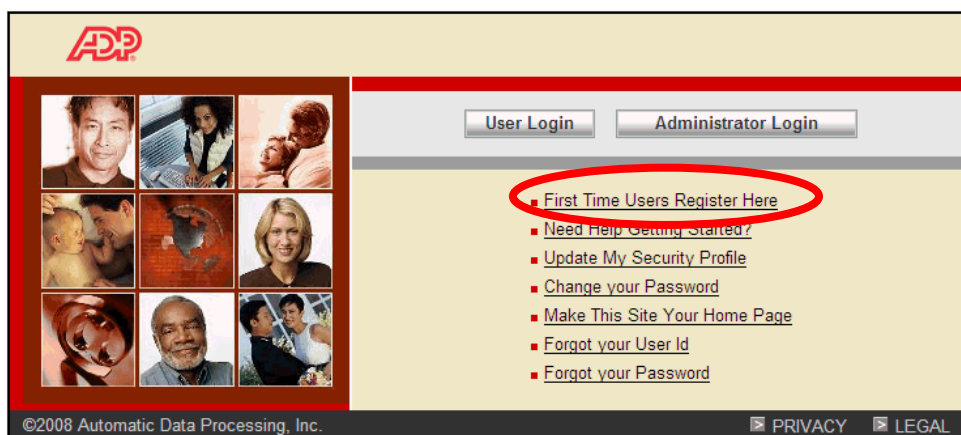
ADP

User Login

Administrator Login

First Time Users Register Here

Need Help Getting Started?

Update My Security Profile

Change your Password

Make This Site Your Home Page

Forgot your User Id

Forgot your Password

©2008 Automatic Data Processing, Inc.

PRIVACY

LEGAL